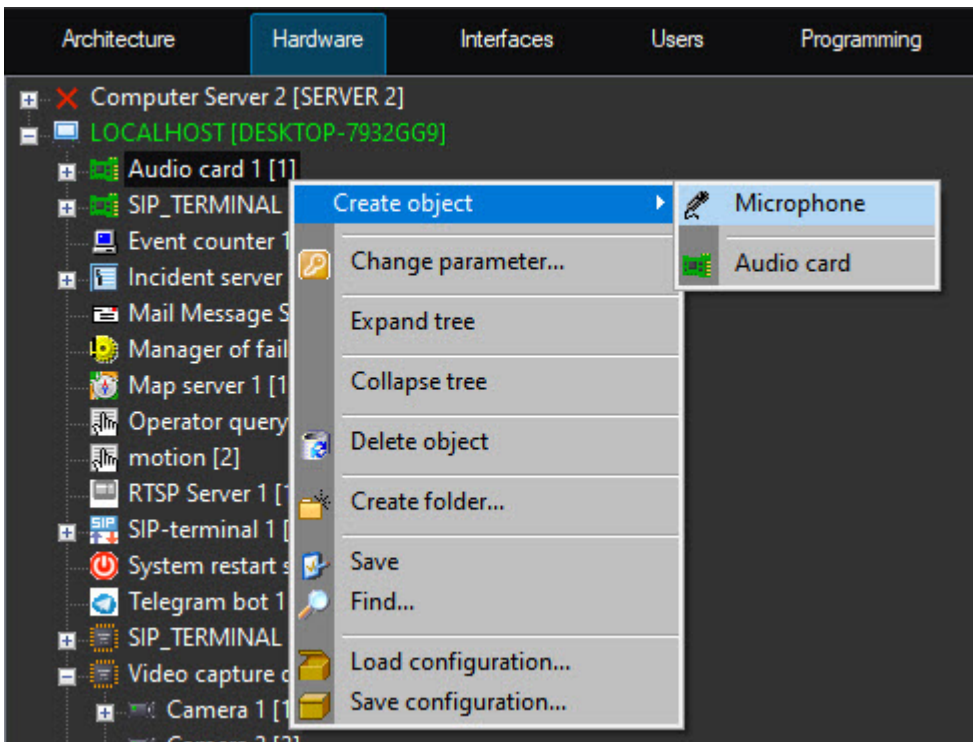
Architecture | Hardware | Interfaces | Users | Programming

Computer Server 2 [SERVER 2]
LOCALHOST [DESKTOP-7932GG9]
Audio card 1 [1]
SIP_TERMINAL
Event counter 1
Incident server
Mail Message S
Manager of fail
Map server 1 [1
Operator query
motion [2]
RTSP Server 1 [
SIP-terminal 1 [
System restart s
Telegram bot 1
SIP_TERMINAL
Video capture d
Camera 1 [1
Camera 2 [2]

Create object
Change parameter...
Expand tree
Collapse tree
Delete object
Create folder...
Save
Find...
Load configuration...
Save configuration...

Microphone
Audio card